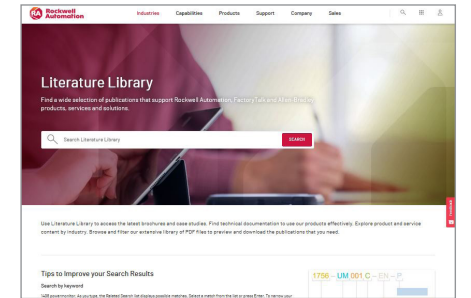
Rockwell Automation Industries Capabilities Products Support Company Sales

Literature Library

Find a wide selection of publications that support Rockwell Automation, FactoryTalk and Allen-Bradley products, services and solutions.

Search Literature Library SEARCH

Use Literature Library to access the latest brochures and case studies. Find technical documentation to use our products effectively. Explore product and service content by industry. Browse and filter our extensive library of PDF files to preview and download the publications that you need.

Tips to Improve your Search Results

Search by keyword

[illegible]

1756 – UM 001 C – EN – P